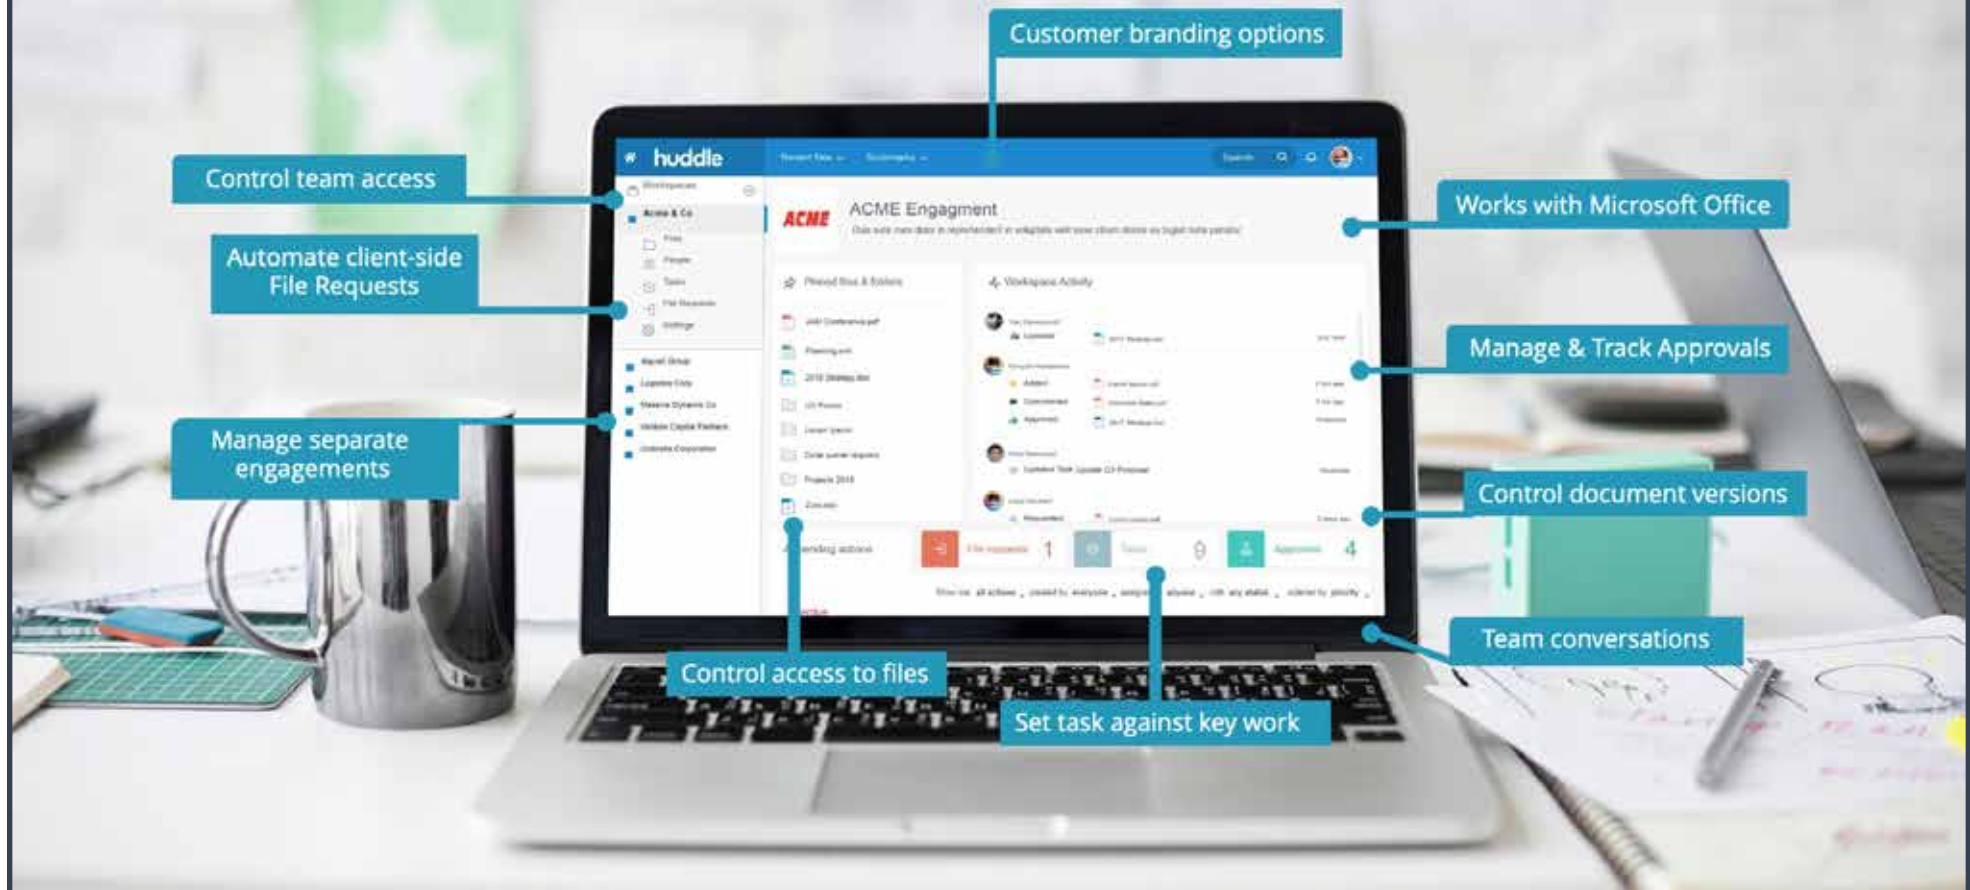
Customer branding options

Control team access

Automate client-side File Requests

Manage separate engagements

huddle

Recent files

Bookmarks

Search

Workspaces

Acme & Co

Files

People

Tasks

File Requests

Settings

ACME

ACME Engagment

Pinned files & folders

Workspace Activity

Pending actions

File requests 1

Tasks 9

Approvals 4

Works with Microsoft Office

Manage & Track Approvals

Control document versions

Team conversations

Control access to files

Set task against key work